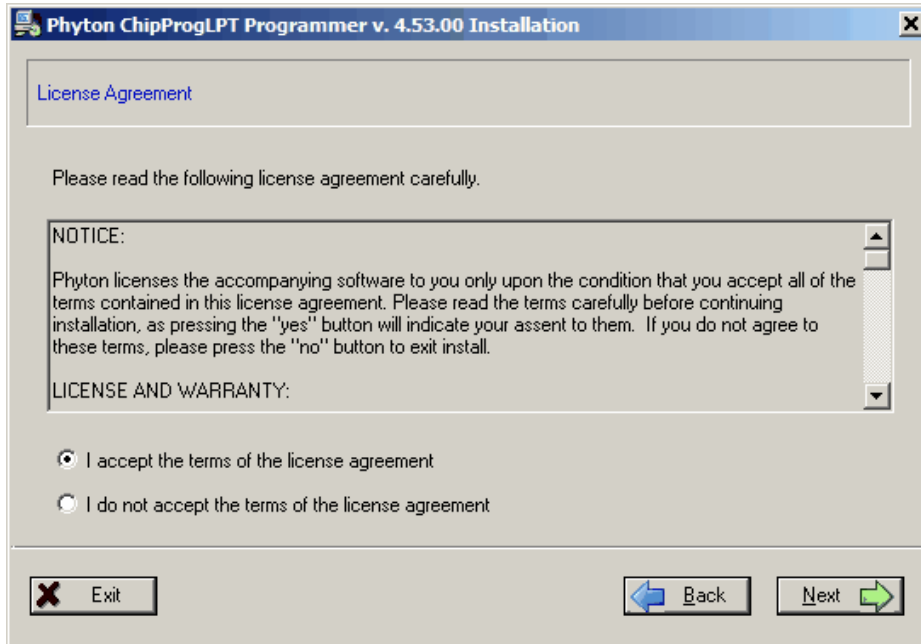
Phyton ChipProgLPT Programmer v. 4.53.00 Installation

License Agreement

Please read the following license agreement carefully.

NOTICE:

Phyton licenses the accompanying software to you only upon the condition that you accept all of the terms contained in this license agreement. Please read the terms carefully before continuing installation, as pressing the "yes" button will indicate your assent to them. If you do not agree to these terms, please press the "no" button to exit install.

LICENSE AND WARRANTY:

I accept the terms of the license agreement

I do not accept the terms of the license agreement

Exit

Back

Next